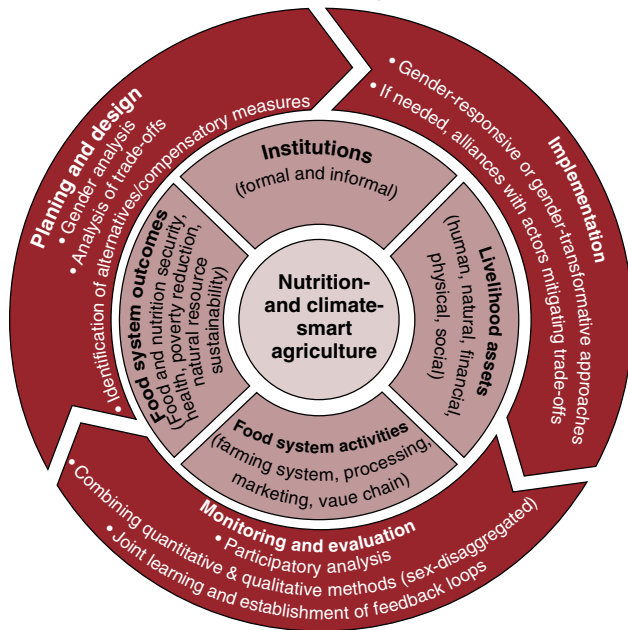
Planing and design
• Gender analysis
• Analysis of trade-offs
• Identification of alternatives/compensatory measures

Implementation
• Gender-responsive or gender-transformative approaches
• If needed, alliances with actors mitigating trade-offs

Monitoring and evaluation
• Participatory analysis
• Combining quantitative & qualitative methods (sex-disaggregated)
• Joint learning and establishment of feedback loops

Institutions
(formal and informal)

Livelihood assets
(human, natural, financial, physical, social)

Food system activities
(farming system, processing, marketing, vaue chain)

Food system outcomes
(Food and nutrition security, health, poverty reduction, natural resource sustainability)

Nutrition- and climate-smart agriculture